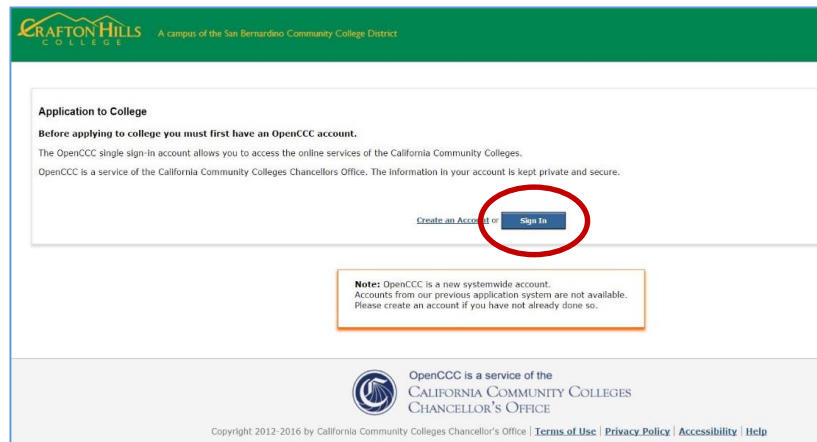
CRAFTON HILLS COLLEGE A campus of the San Bernardino Community College District

Application to College

Before applying to college you must first have an OpenCCC account.

The OpenCCC single sign-in account allows you to access the online services of the California Community Colleges.

OpenCCC is a service of the California Community Colleges Chancellors Office. The information in your account is kept private and secure.

Create an Account or Sign In

Note: OpenCCC is a new systemwide account. Accounts from our previous application system are not available. Please create an account if you have not already done so.

OpenCCC is a service of the CALIFORNIA COMMUNITY COLLEGES CHANCELLOR'S OFFICE

Copyright 2012-2016 by California Community Colleges Chancellor's Office | Terms of Use | Privacy Policy | Accessibility | Help